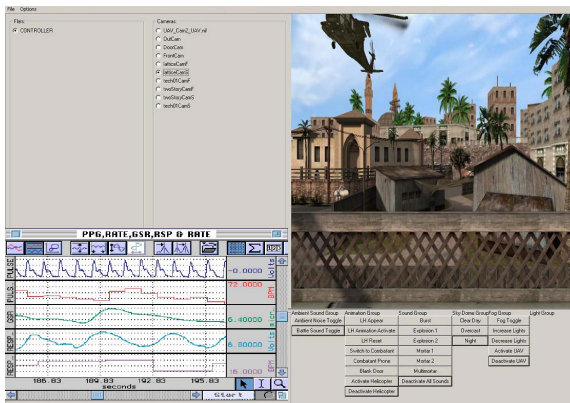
File Options

Files
CONTROLLER

Cameras
UAV_Cam2_UAV.ntl
OutCam
DoorCam
FrontCam
latticeCamF
latticeCamG
tech07CamF
twoStoryCamF
twoStoryCamG
tech07CamG

PPG,RATE,GSR,RSP & RATE

PULSE
PULS
GSR
RESP
RESP

-0.0000 Volts
72.0000 BPM
6.40000 uS
6.80000 Volts
16.0000 BPM

186.83 189.83 192.83 195.83
seconds

Ambient Sound Group
Ambient Noise Toggle
Battle Sound Toggle

Animation Group
LH Appear
LH Animation Activate
LH Reset
Switch to Combatant
Combatant Phone
Blank Door
Activate Helicopter
Deactivate Helicopter

Sound Group
Burst
Explosion 1
Explosion 2
Mortar 1
Mortar 2
Multimortar
Deactivate All Sounds

Sky Dome Group
Clear Day
Overcast
Night

Fog Group
Fog Toggle
Increase Lights
Decrease Lights
Activate UAV
Deactivate UAV

Light Group